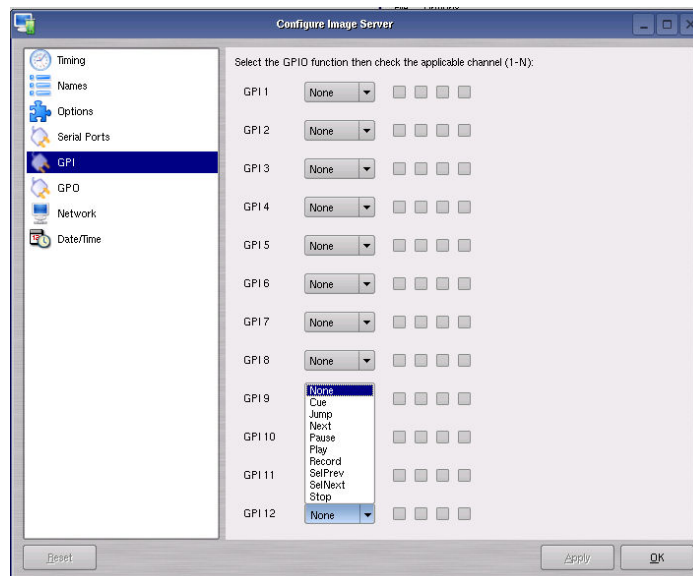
Configure Image Server

Timing
Names
Options
Serial Ports
GPI
GPO
Network
Date/Time

Select the GPIO function then check the applicable channel (1-N):

GPI 1 None
GPI 2 None
GPI 3 None
GPI 4 None
GPI 5 None
GPI 6 None
GPI 7 None
GPI 8 None
GPI 9
GPI 10
GPI 11
GPI 12 None

None
Cue
Jump
Next
Pause
Play
Record
SelPrev
SelNext
Stop

Reset
Apply
OK